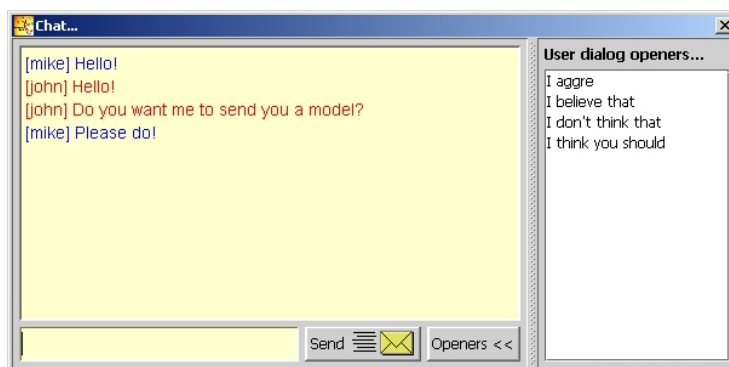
Chat...

[mike] Hello!
[john] Hello!
[john] Do you want me to send you a model?
[mike] Please do!

Send

Openers <<

User dialog openers...

I aggre
I believe that
I don't think that
I think you should